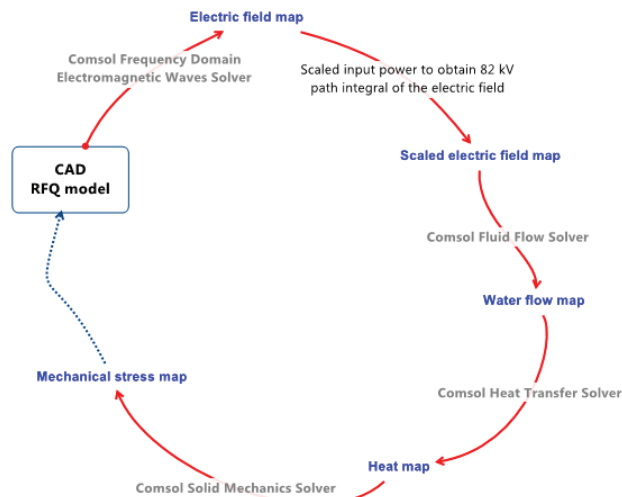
Electric field map

Comsol Frequency Domain Electromagnetic Waves Solver

Scaled input power to obtain 82 kV path integral of the electric field

CAD RFQ model

Scaled electric field map

Comsol Fluid Flow Solver

Water flow map

Mechanical stress map

Comsol Heat Transfer Solver

Heat map

Comsol Solid Mechanics Solver